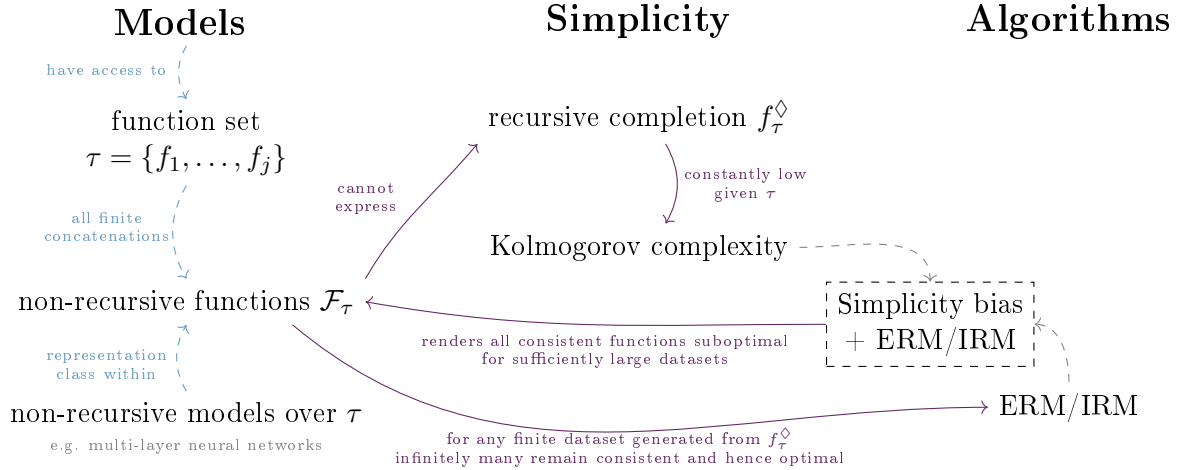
Models

Simplicity

Algorithms

have access to

function set
$\tau = \{f_1, \ldots, f_j\}$

recursive completion $f_\tau^\Diamond$

cannot express

constantly low given $\tau$

all finite concatenations

Kolmogorov complexity

non-recursive functions $\mathcal{F}_\tau$

Simplicity bias + ERM/IRM

renders all consistent functions suboptimal for sufficiently large datasets

representation class within

non-recursive models over $\tau$

e.g. multi-layer neural networks

ERM/IRM

for any finite dataset generated from $f_\tau^\Diamond$ infinitely many remain consistent and hence optimal